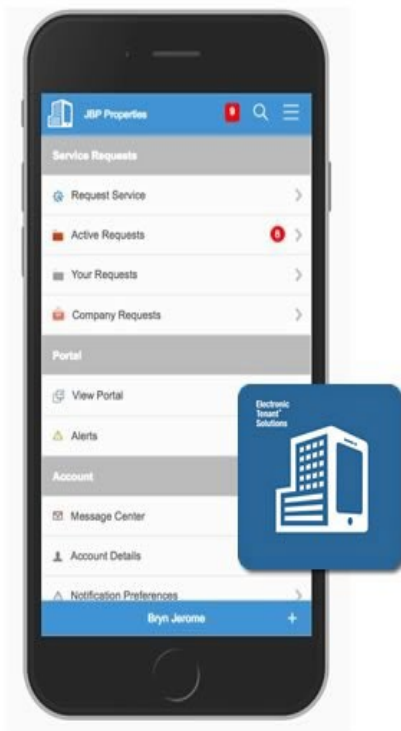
JBP Properties

Service Requests

Request Service

Active Requests

6

Your Requests

Company Requests

Portal

View Portal

Alerts

Account

Message Center

Account Details

Notification Preferences

Bryn Jerome

+

Electronic Tenant Solutions